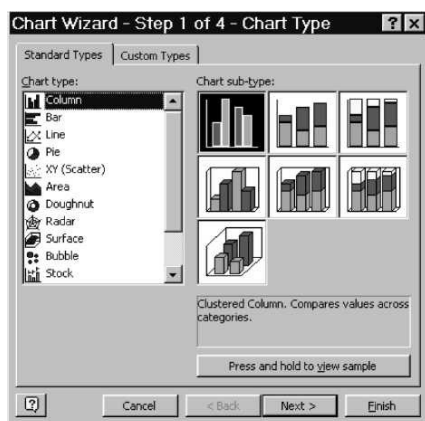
Chart Wizard - Step 1 of 4 - Chart Type ? X

Standard Types | Custom Types

Chart type:
Column
Bar
Line
Pie
XY (Scatter)
Area
Doughnut
Radar
Surface
Bubble
Stock

Chart sub-type:

Clustered Column. Compares values across categories.

Press and hold to view sample

Cancel | < Back | Next > | Finish